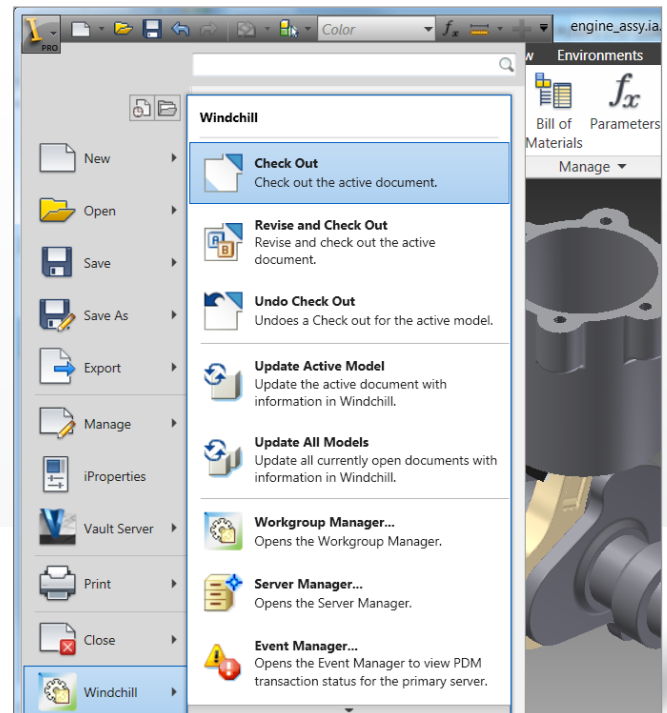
PRO

Color

engine_assy.ia

w Environments

Bill of Materials

Parameters

Manage ▾

New

Open

Save

Save As

Export

Manage

iProperties

Vault Server

Print

Close

Windchill

Windchill

Check Out
Check out the active document.

Revise and Check Out
Revise and check out the active document.

Undo Check Out
Undoes a Check out for the active model.

Update Active Model
Update the active document with information in Windchill.

Update All Models
Update all currently open documents with information in Windchill.

Workgroup Manager...
Opens the Workgroup Manager.

Server Manager...
Opens the Server Manager.

Event Manager...
Opens the Event Manager to view PDM transaction status for the primary server.